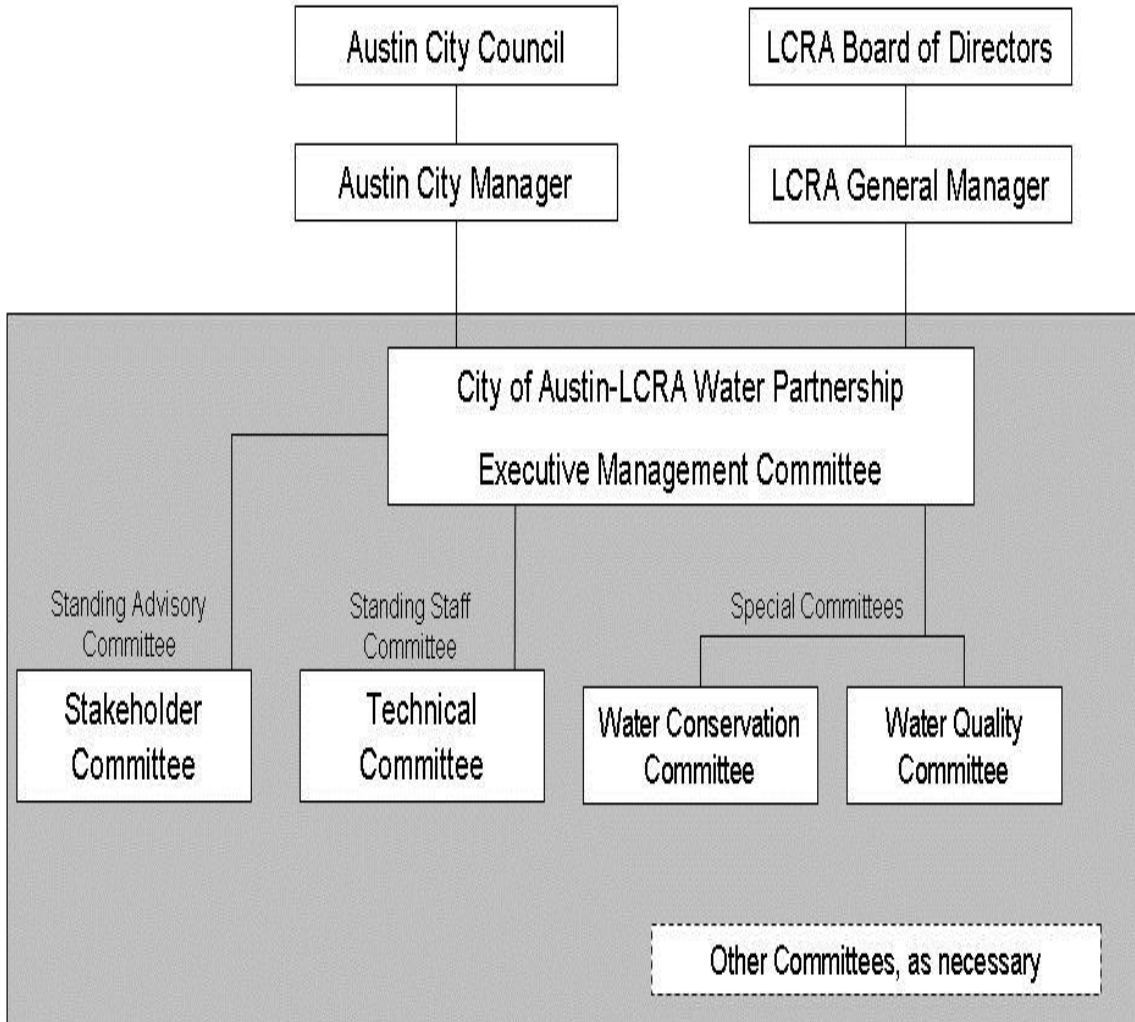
Austin City Council

LCRA Board of Directors

Austin City Manager

LCRA General Manager

City of Austin-LCRA Water Partnership

Executive Management Committee

Standing Advisory Committee

Stakeholder Committee

Standing Staff Committee

Technical Committee

Special Committees

Water Conservation Committee

Water Quality Committee

Other Committees, as necessary